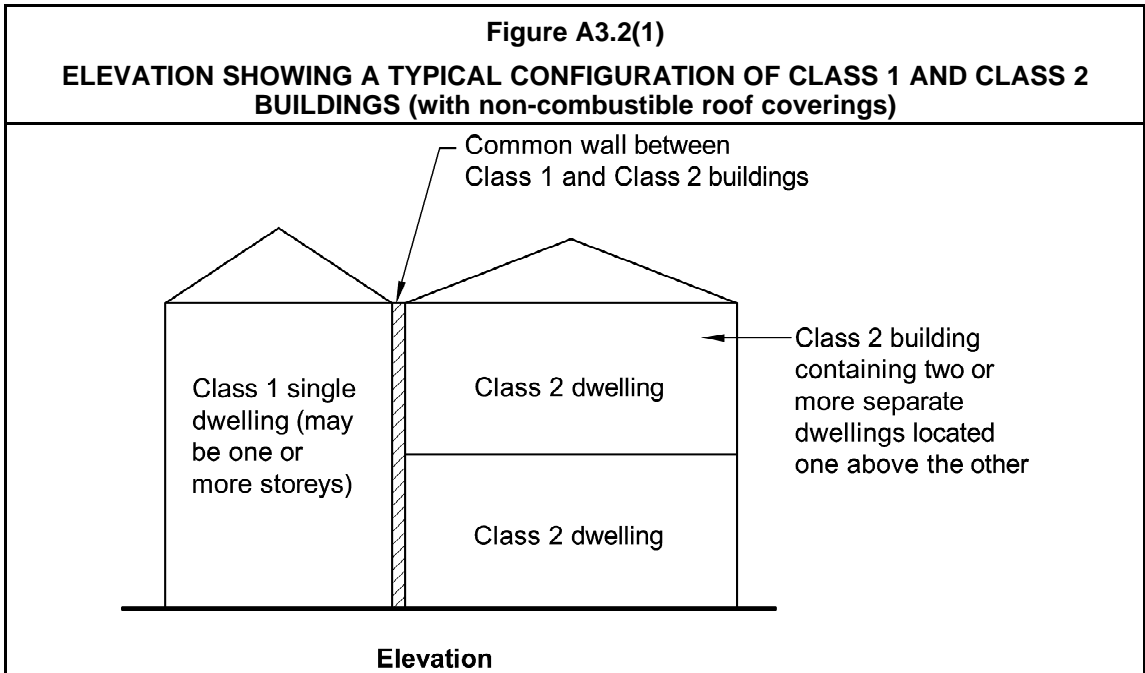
Figure A3.2(1)

ELEVATION SHOWING A TYPICAL CONFIGURATION OF CLASS 1 AND CLASS 2 BUILDINGS (with non-combustible roof coverings)

Common wall between Class 1 and Class 2 buildings

Class 1 single dwelling (may be one or more storeys)

Class 2 dwelling

Class 2 building containing two or more separate dwellings located one above the other

Class 2 dwelling

Elevation